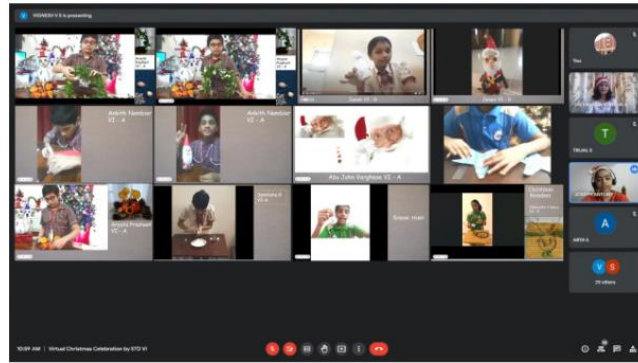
VIGNESH V S is presenting

Anshik Pradeesh VI - A

Anshik Pradeesh VI - A

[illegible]

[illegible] VI - B

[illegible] VI - B

Ankith Nambiar VI - A

Ankith Nambiar VI - A

Abu John Varghese VI - A

Anshik Pradeesh VI - A

Samhita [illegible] VI - A

Snow man

Christmas Reindeer

You

TRUPTI B

ARYA A

29 others

10:09 AM | Virtual Christmas Celebration by STD VI